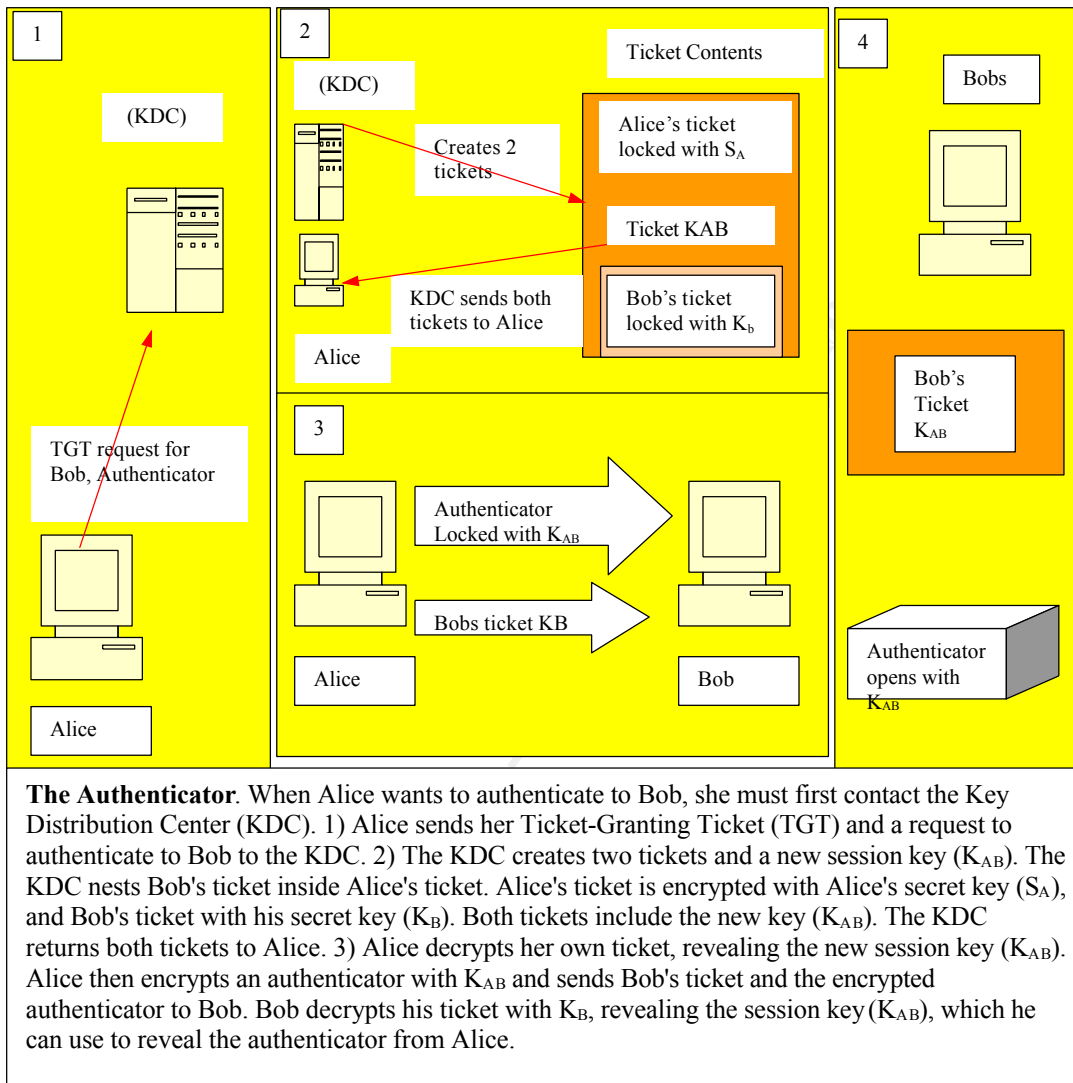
1

(KDC)

TGT request for Bob, Authenticator

Alice

2

(KDC)

Creates 2 tickets

KDC sends both tickets to Alice

Alice

Ticket Contents

Alice's ticket locked with $S_A$

Ticket KAB

Bob's ticket locked with $K_b$

3

Authenticator Locked with $K_{AB}$

Bobs ticket KB

Alice

Bob

4

Bobs

Bob's Ticket $K_{AB}$

Authenticator opens with $K_{AB}$

**The Authenticator**. When Alice wants to authenticate to Bob, she must first contact the Key Distribution Center (KDC). 1) Alice sends her Ticket-Granting Ticket (TGT) and a request to authenticate to Bob to the KDC. 2) The KDC creates two tickets and a new session key ($K_{AB}$). The KDC nests Bob's ticket inside Alice's ticket. Alice's ticket is encrypted with Alice's secret key ($S_A$), and Bob's ticket with his secret key ($K_B$). Both tickets include the new key ($K_{AB}$). The KDC returns both tickets to Alice. 3) Alice decrypts her own ticket, revealing the new session key ($K_{AB}$). Alice then encrypts an authenticator with $K_{AB}$ and sends Bob's ticket and the encrypted authenticator to Bob. Bob decrypts his ticket with $K_B$, revealing the session key ($K_{AB}$), which he can use to reveal the authenticator from Alice.